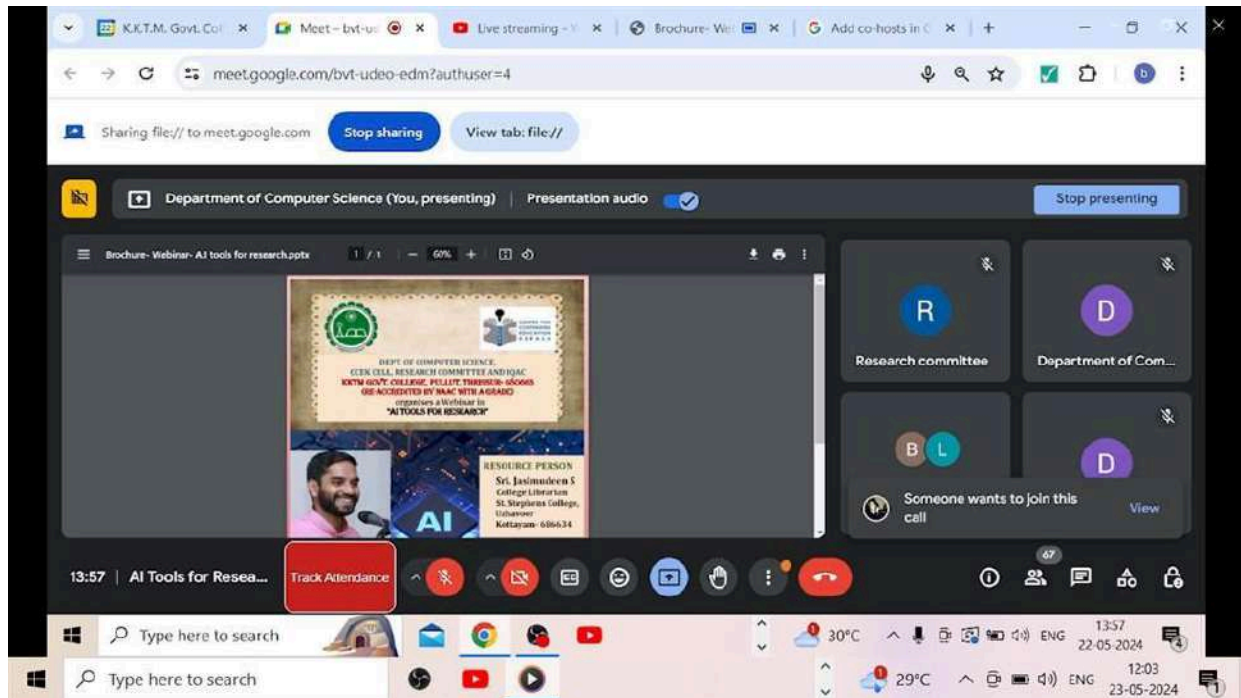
K.K.T.M. Govt. Col ×
Meet – bvt-u ×
Live streaming - ×
Brochure- We ×
Add co-hosts in ×
+

meet.google.com/bvt-udeo-edm?authuser=4

Sharing file:// to meet.google.com
Stop sharing
View tab: file://

Department of Computer Science (You, presenting) | Presentation audio
Stop presenting

Brochure- Webinar- AI tools for research.pptx 1 / 1 — 60% +

DEPT OF COMPUTER SCIENCE,
CCEK CELL, RESEARCH COMMITTEE AND IQAC
KKTM GOVT. COLLEGE, PULLUT, THRISSUR- 680663
(RE-ACCREDITED BY NAAC WITH A GRADE)
organises a Webinar in
"AI TOOLS FOR RESEARCH"

RESOURCE PERSON
Sri. Jasimudeen S
College Librarian
St. Stephens College,
Uzhavoor
Kottayam- 686634

AI

R
Research committee
D
Department of Com...
B L
D

Someone wants to join this call
View

13:57 | AI Tools for Resea...
Track Attendance
67

Type here to search
30°C ENG 13:57 22-05-2024

Type here to search
29°C ENG 12:03 23-05-2024